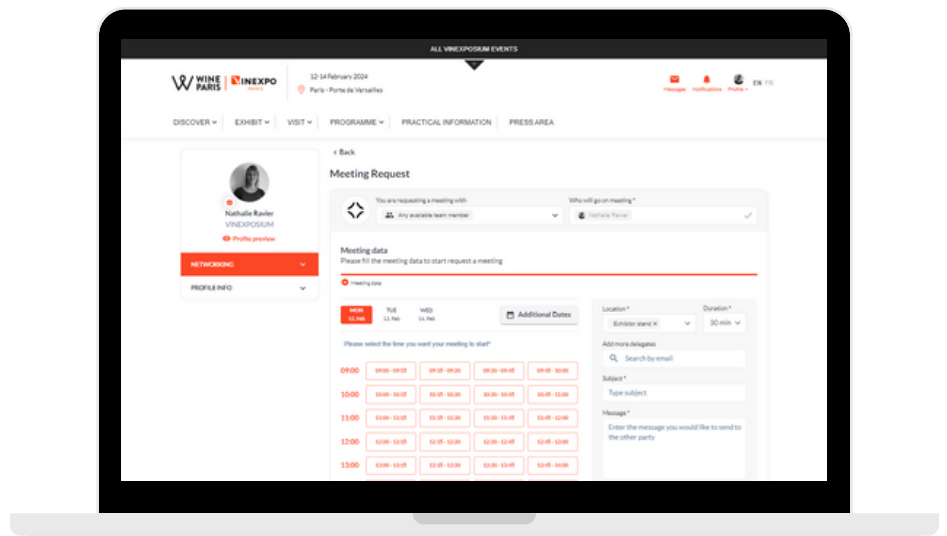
ALL VINEXPOSIUM EVENTS

WINE PARIS | VINEXPO PARIS

12-14 February 2024
Paris - Porte de Versailles

Messages Notifications Profile EN FR

DISCOVER EXHIBIT VISIT PROGRAMME PRACTICAL INFORMATION PRESS AREA

Nathalie Ravier
VINEXPOSIUM
Profile preview

NETWORKING
PROFILE INFO

< Back

Meeting Request

You are requesting a meeting with
Any available team member

Who will go on meeting *
Nathalie Ravier

Meeting data
Please fill the meeting data to start request a meeting

Meeting data

MON 12, Feb
TUE 13, Feb
WED 14, Feb

Additional Dates

Please select the time you want your meeting to start*

| 09:00 | 09:00 - 09:15 | 09:15 - 09:30 | 09:30 - 09:45 | 09:45 - 10:00 |
|---|---|---|---|---|
| 10:00 | 10:00 - 10:15 | 10:15 - 10:30 | 10:30 - 10:45 | 10:45 - 11:00 |
| 11:00 | 11:00 - 11:15 | 11:15 - 11:30 | 11:30 - 11:45 | 11:45 - 12:00 |
| 12:00 | 12:00 - 12:15 | 12:15 - 12:30 | 12:30 - 12:45 | 12:45 - 13:00 |
| 13:00 | 13:00 - 13:15 | 13:15 - 13:30 | 13:30 - 13:45 | 13:45 - 14:00 |

Location *
Exhibitor stand ×

Duration *
30 min

Add more delegates
Search by email

Subject *
Type subject

Message *
Enter the message you would like to send to the other party